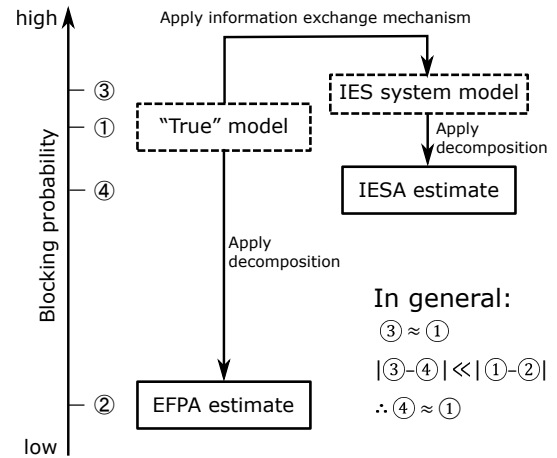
high

Apply information exchange mechanism

③

①

④

②

Blocking probability

low

"True" model

IES system model

Apply decomposition

IESA estimate

Apply decomposition

In general:

③ $\approx$ ①

|③–④| $\ll$ |①–②|

$\therefore$ ④ $\approx$ ①

EFPA estimate